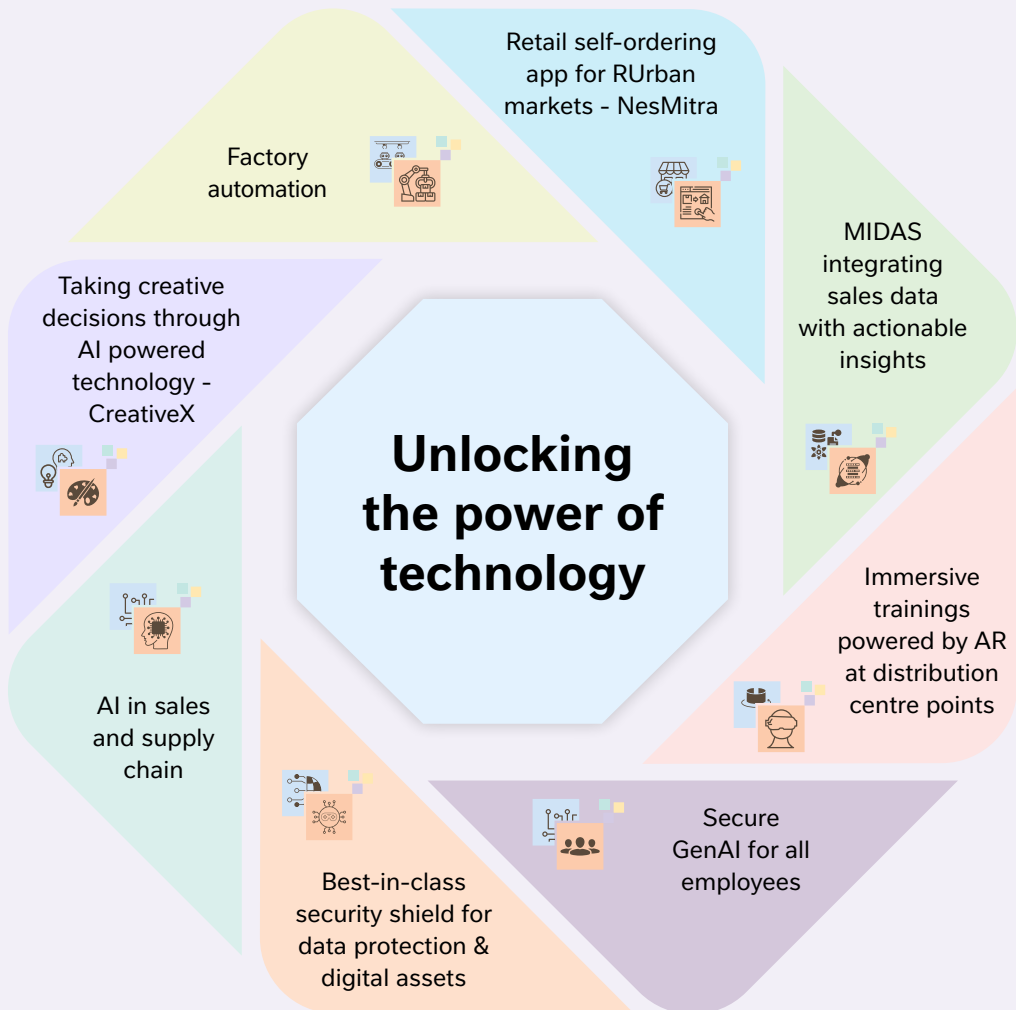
Unlocking the power of technology

Retail self-ordering app for RUrban markets - NesMitra

MIDAS integrating sales data with actionable insights

Immersive trainings powered by AR at distribution centre points

Secure GenAI for all employees

Best-in-class security shield for data protection & digital assets

AI in sales and supply chain

Taking creative decisions through AI powered technology - CreativeX

Factory automation